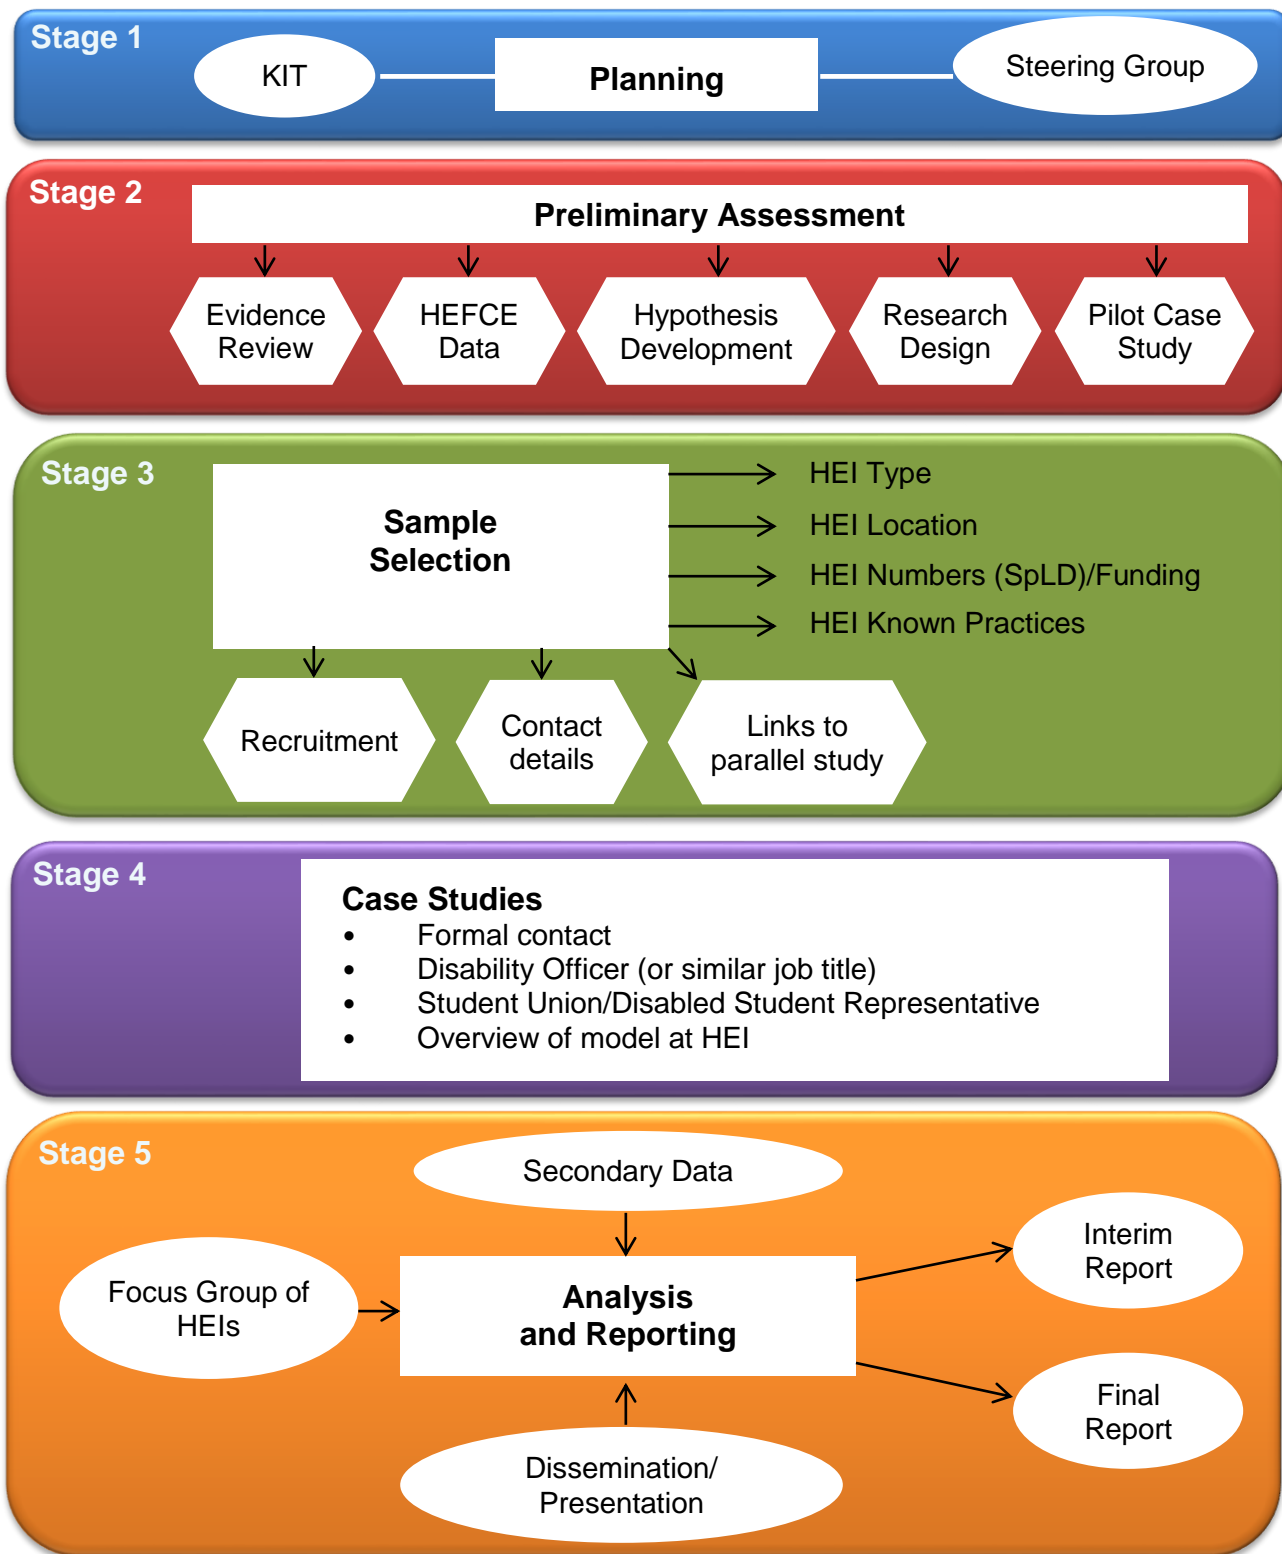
Stage 1

KIT

Planning

Steering Group

Stage 2

Preliminary Assessment

Evidence Review

HEFCE Data

Hypothesis Development

Research Design

Pilot Case Study

Stage 3

Sample Selection

HEI Type

HEI Location

HEI Numbers (SpLD)/Funding

HEI Known Practices

Recruitment

Contact details

Links to parallel study

Stage 4

Case Studies
- Formal contact
- Disability Officer (or similar job title)
- Student Union/Disabled Student Representative
- Overview of model at HEI

Stage 5

Secondary Data

Focus Group of HEIs

Analysis and Reporting

Interim Report

Final Report

Dissemination/ Presentation